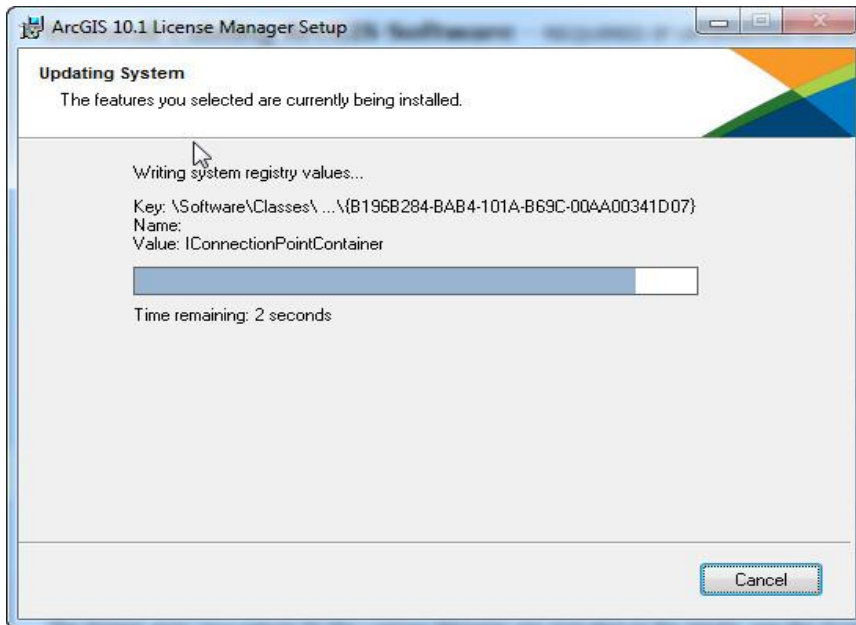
ArcGIS 10.1 License Manager Setup

Updating System
The features you selected are currently being installed.

Writing system registry values...

Key: \Software\Classes\ ...\{B196B284-BAB4-101A-B69C-00AA00341D07}
Name:
Value: IConnectionPointContainer

Time remaining: 2 seconds

Cancel